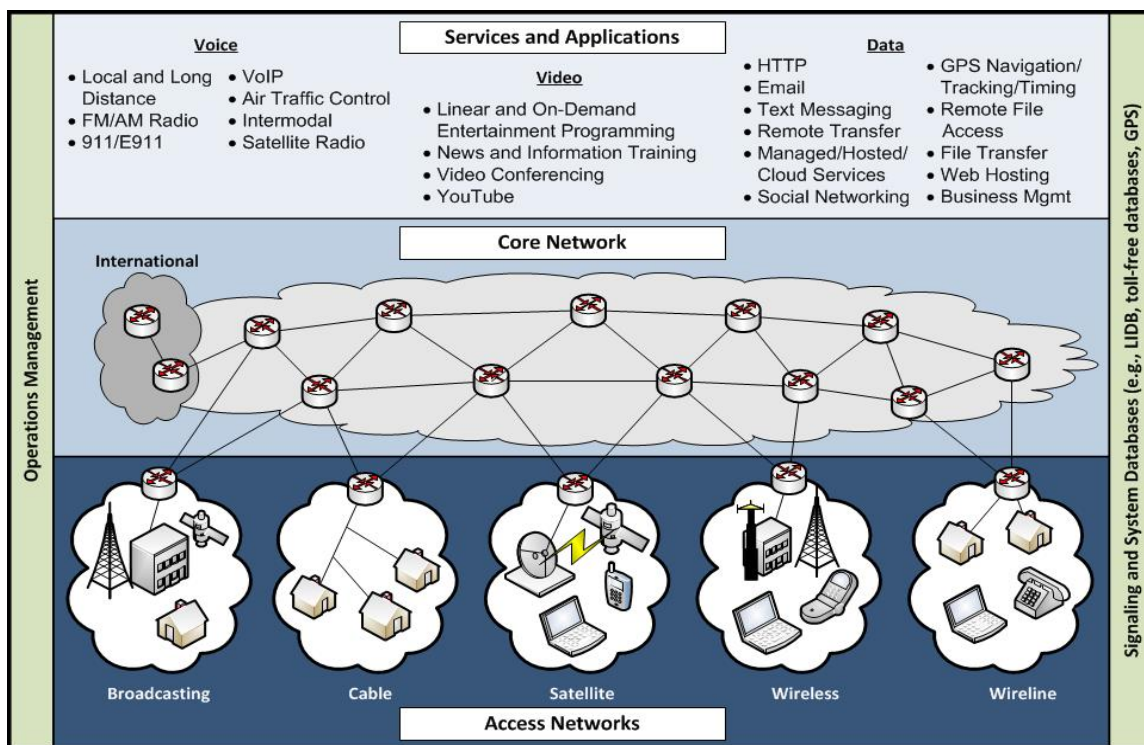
Operations Management

Services and Applications

Voice
• Local and Long Distance
• FM/AM Radio
• 911/E911
• VoIP
• Air Traffic Control
• Intermodal
• Satellite Radio

Video
• Linear and On-Demand Entertainment Programming
• News and Information Training
• Video Conferencing
• YouTube

Data
• HTTP
• Email
• Text Messaging
• Remote Transfer
• Managed/Hosted/ Cloud Services
• Social Networking
• GPS Navigation/ Tracking/Timing
• Remote File Access
• File Transfer
• Web Hosting
• Business Mgmt

Core Network

International

Broadcasting
Cable
Satellite
Wireless
Wireline

Access Networks

Signaling and System Databases (e.g., LIDB, toll-free databases, GPS)